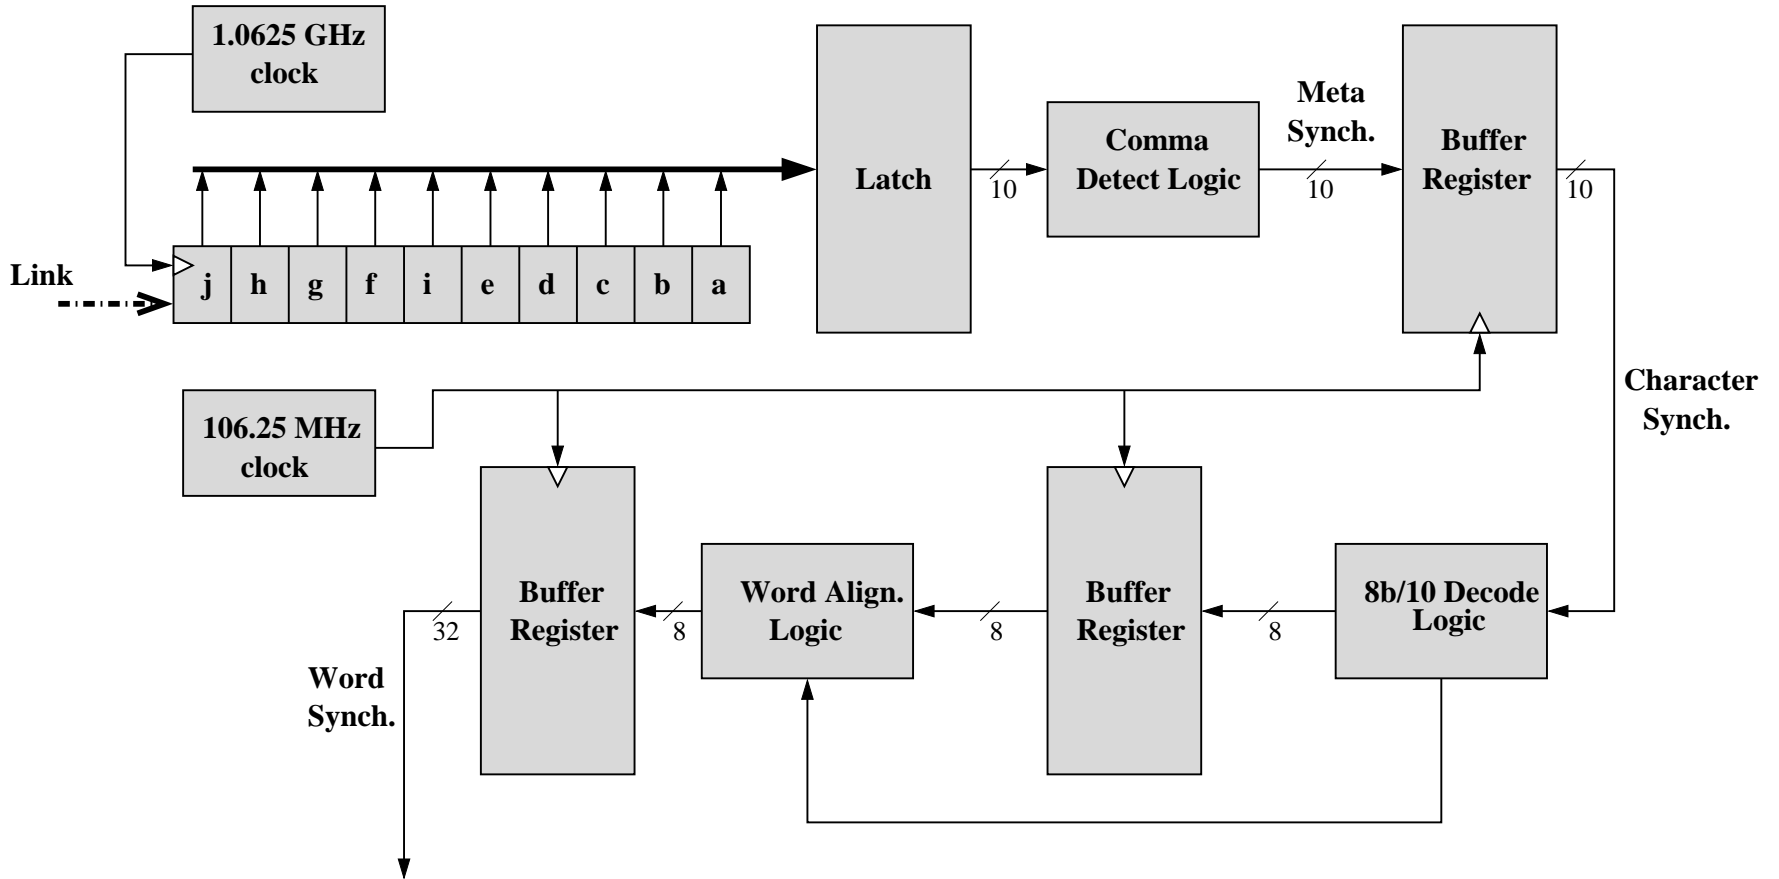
1.0625 GHz clock

Latch

10

Comma Detect Logic

Meta Synch.

10

Buffer Register

10

Link

j h g f i e d c b a

106.25 MHz clock

Character Synch.

Buffer Register

32

8

Word Align. Logic

8

Buffer Register

8

8b/10 Decode Logic

Word Synch.